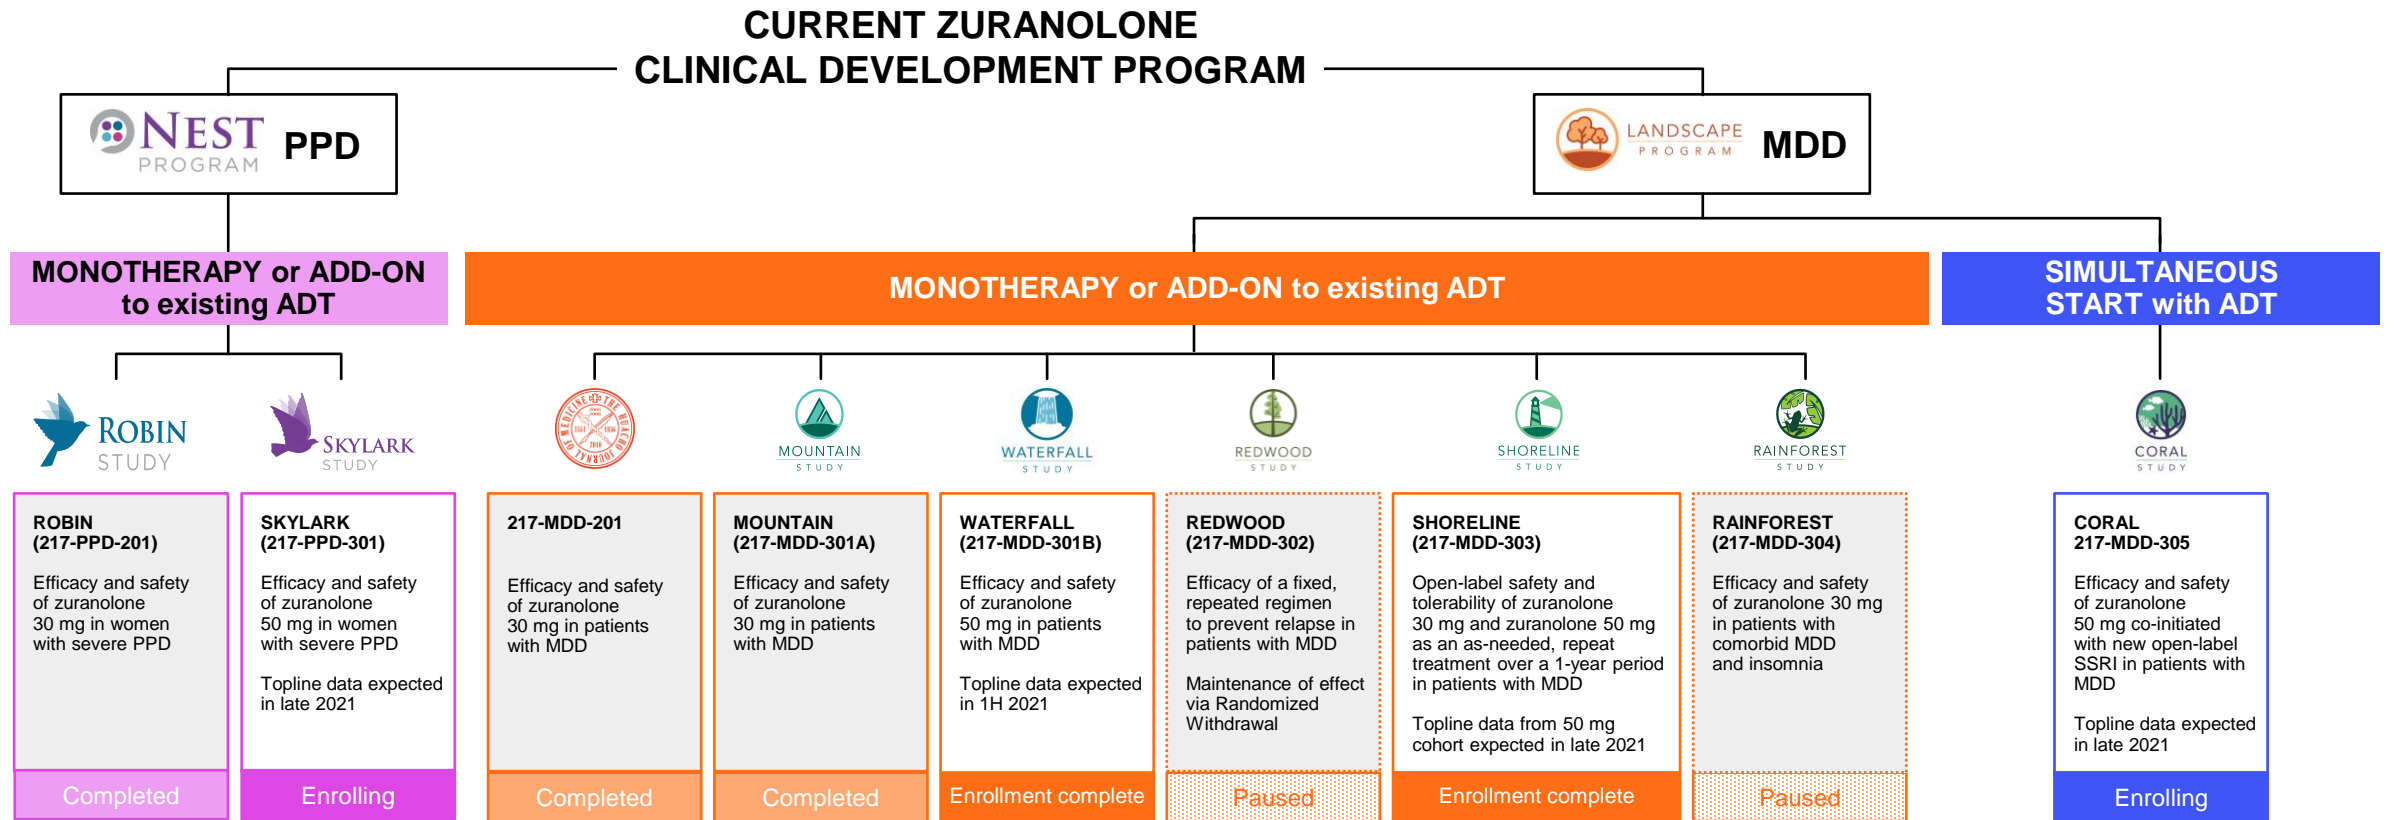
CURRENT ZURANOLONE
CLINICAL DEVELOPMENT PROGRAM

NEST PROGRAM PPD

LANDSCAPE PROGRAM MDD

MONOTHERAPY or ADD-ON to existing ADT

MONOTHERAPY or ADD-ON to existing ADT

SIMULTANEOUS START with ADT

ROBIN STUDY

SKYLARK STUDY

MOUNTAIN STUDY

WATERFALL STUDY

REDWOOD STUDY

SHORELINE STUDY

RAINFOREST STUDY

CORAL STUDY

ROBIN
(217-PPD-201)

Efficacy and safety of zuranolone 30 mg in women with severe PPD

Completed

SKYLARK
(217-PPD-301)

Efficacy and safety of zuranolone 50 mg in women with severe PPD

Topline data expected in late 2021

Enrolling

217-MDD-201

Efficacy and safety of zuranolone 30 mg in patients with MDD

Completed

MOUNTAIN
(217-MDD-301A)

Efficacy and safety of zuranolone 30 mg in patients with MDD

Completed

WATERFALL
(217-MDD-301B)

Efficacy and safety of zuranolone 50 mg in patients with MDD

Topline data expected in 1H 2021

Enrollment complete

REDWOOD
(217-MDD-302)

Efficacy of a fixed, repeated regimen to prevent relapse in patients with MDD

Maintenance of effect via Randomized Withdrawal

Paused

SHORELINE
(217-MDD-303)

Open-label safety and tolerability of zuranolone 30 mg and zuranolone 50 mg as an as-needed, repeat treatment over a 1-year period in patients with MDD

Topline data from 50 mg cohort expected in late 2021

Enrollment complete

RAINFOREST
(217-MDD-304)

Efficacy and safety of zuranolone 30 mg in patients with comorbid MDD and insomnia

Paused

CORAL
217-MDD-305

Efficacy and safety of zuranolone 50 mg co-initiated with new open-label SSRI in patients with MDD

Topline data expected in late 2021

Enrolling